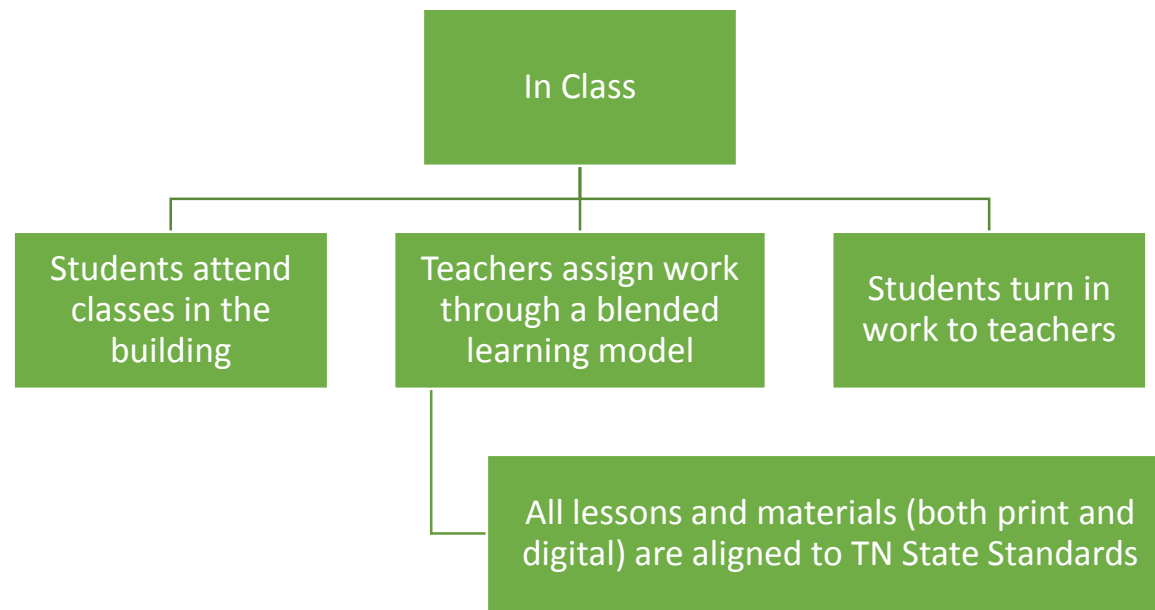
In Class

Students attend classes in the building

Teachers assign work through a blended learning model

Students turn in work to teachers

All lessons and materials (both print and digital) are aligned to TN State Standards